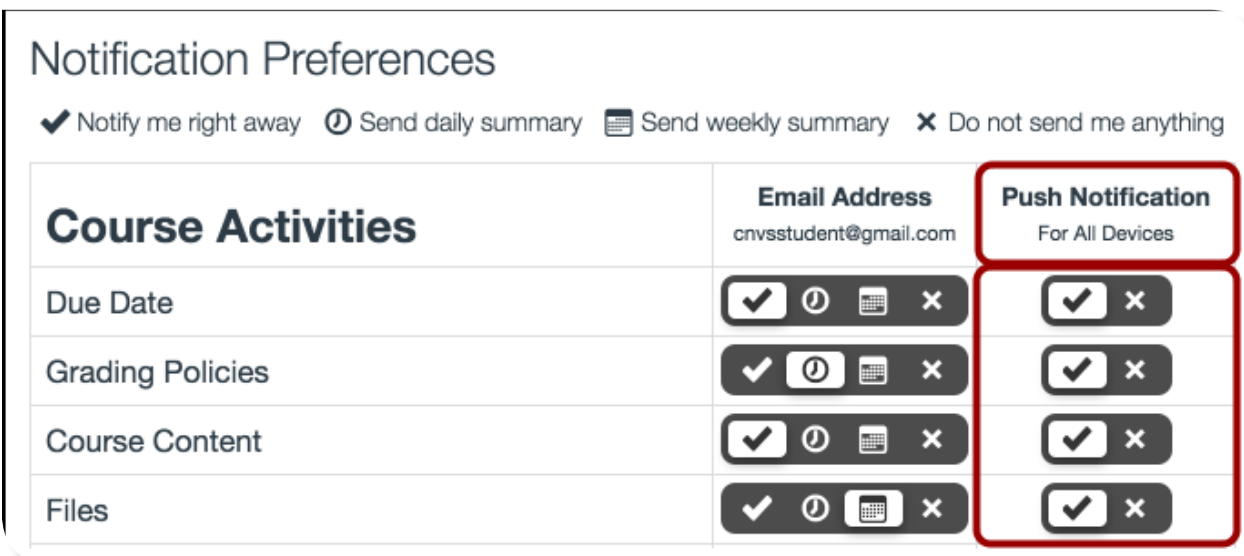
Notification Preferences

✔ Notify me right away  Send daily summary  Send weekly summary  ✖ Do not send me anything

| Course Activities | Email Address cnvsstudent@gmail.com | Push Notification For All Devices |
|---|---|---|
| Due Date | | |
| Grading Policies | | |
| Course Content | | |
| Files | | |